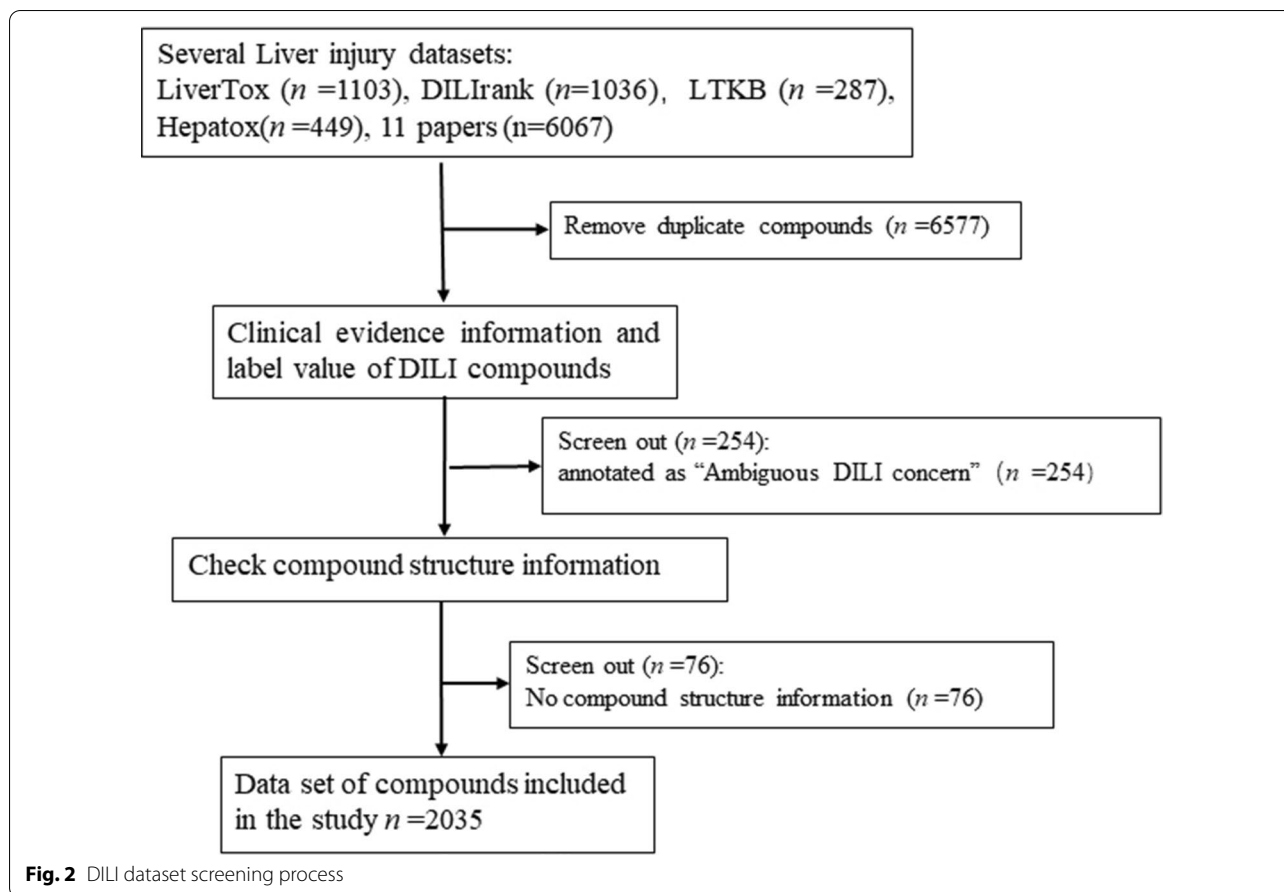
Several Liver injury datasets:
LiverTox ($n$ =1103), DILIrank ($n$=1036), LTKB ($n$ =287), Hepatox($n$ =449), 11 papers (n=6067)

Remove duplicate compounds ($n$ =6577)

Clinical evidence information and label value of DILI compounds

Screen out ($n$ =254):
annotated as “Ambiguous DILI concern” ($n$ =254)

Check compound structure information

Screen out ($n$ =76):
No compound structure information ($n$ =76)

Data set of compounds included in the study $n$ =2035

**Fig. 2** DILI dataset screening process